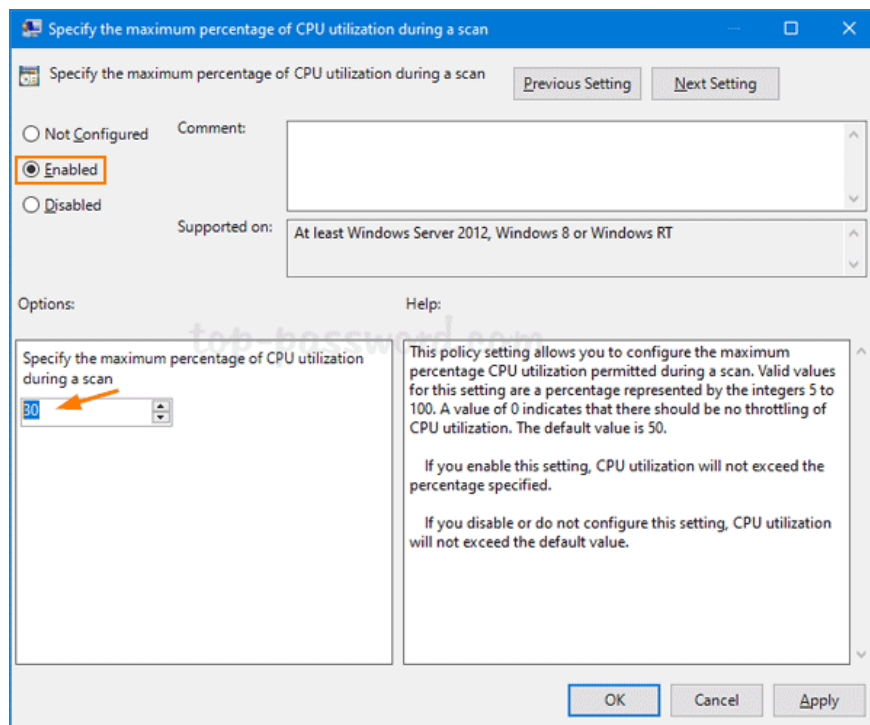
Specify the maximum percentage of CPU utilization during a scan

Specify the maximum percentage of CPU utilization during a scan

Previous Setting

Next Setting

Not Configured

Enabled

Disabled

Comment:

Supported on:

At least Windows Server 2012, Windows 8 or Windows RT

Options:

Help:

top-password.com

Specify the maximum percentage of CPU utilization during a scan

30

This policy setting allows you to configure the maximum percentage CPU utilization permitted during a scan. Valid values for this setting are a percentage represented by the integers 5 to 100. A value of 0 indicates that there should be no throttling of CPU utilization. The default value is 50.

If you enable this setting, CPU utilization will not exceed the percentage specified.

If you disable or do not configure this setting, CPU utilization will not exceed the default value.

OK

Cancel

Apply